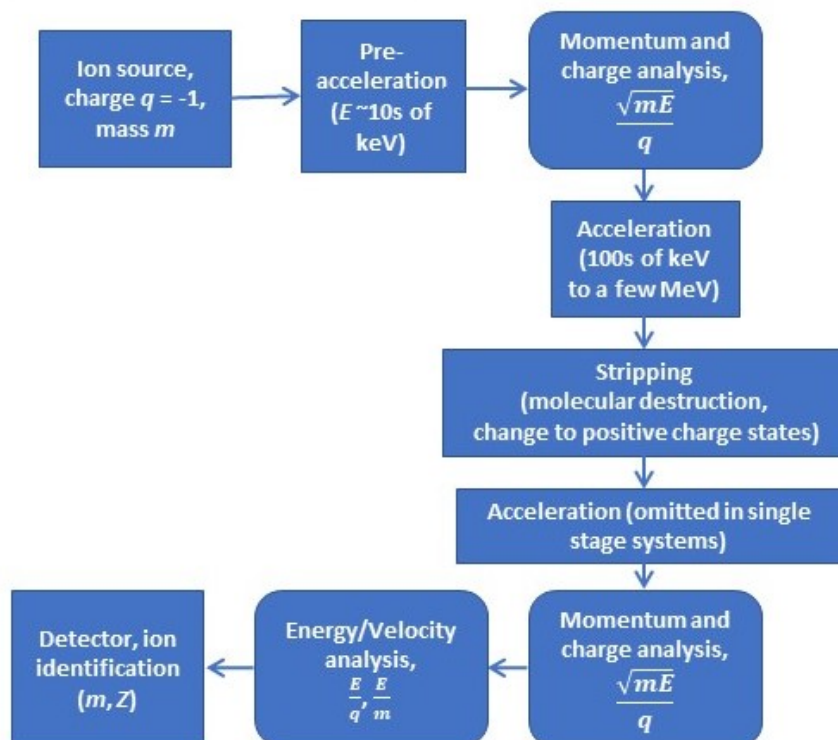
Ion source, charge $q$ = -1, mass $m$

Pre-acceleration ($E$ ~10s of keV)

Momentum and charge analysis, $\frac{\sqrt{mE}}{q}$

Acceleration (100s of keV to a few MeV)

Stripping (molecular destruction, change to positive charge states)

Acceleration (omitted in single stage systems)

Momentum and charge analysis, $\frac{\sqrt{mE}}{q}$

Energy/Velocity analysis, $\frac{E}{q}, \frac{E}{m}$

Detector, ion identification $(m, Z)$